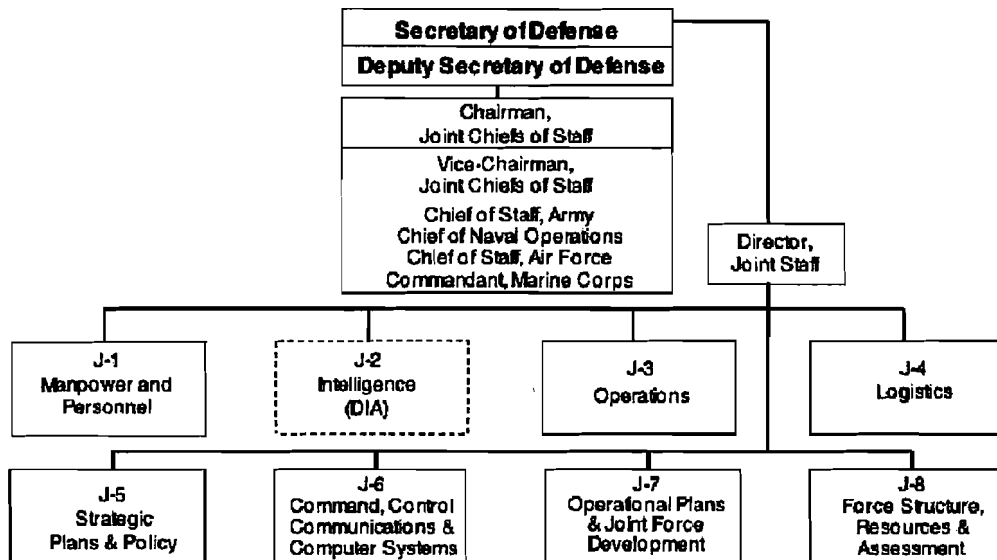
Secretary of Defense

Deputy Secretary of Defense

Chairman, Joint Chiefs of Staff

Vice-Chairman, Joint Chiefs of Staff

Chief of Staff, Army
Chief of Naval Operations
Chief of Staff, Air Force
Commandant, Marine Corps

Director, Joint Staff

J-1
Manpower and Personnel

J-2
Intelligence (DIA)

J-3
Operations

J-4
Logistics

J-5
Strategic Plans & Policy

J-6
Command, Control Communications & Computer Systems

J-7
Operational Plans & Joint Force Development

J-8
Force Structure, Resources & Assessment